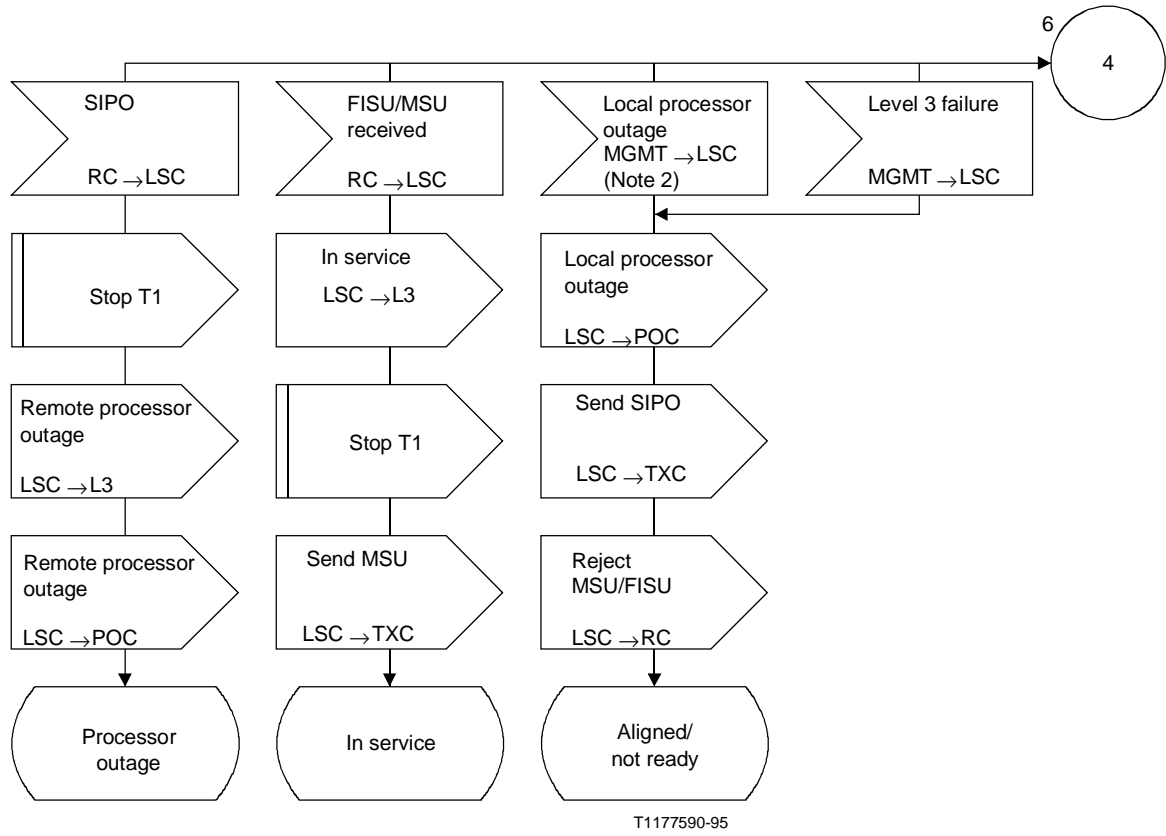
6

4

SIPO

RC $\rightarrow$LSC

FISU/MSU received

RC $\rightarrow$LSC

Local processor outage
MGMT $\rightarrow$LSC
(Note 2)

Level 3 failure

MGMT $\rightarrow$LSC

Stop T1

Remote processor outage

LSC $\rightarrow$L3

Remote processor outage

LSC $\rightarrow$POC

Processor outage

In service

LSC $\rightarrow$L3

Stop T1

Send MSU

LSC $\rightarrow$TXC

In service

Local processor outage

LSC $\rightarrow$POC

Send SIPO

LSC $\rightarrow$TXC

Reject MSU/FISU

LSC $\rightarrow$RC

Aligned/ not ready

T1177590-95